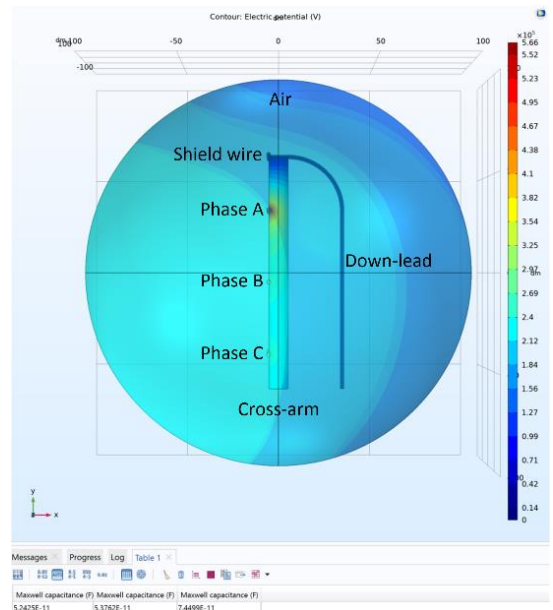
Contour: Electric potential (V)

-100 -100 -50 0 50 100

-100

Air

Shield wire

Phase A

Down-lead

Phase B

Phase C

Cross-arm

$\times10^5$
5.66
5.52
5.23
4.95
4.67
4.38
4.1
3.82
3.54
3.25
2.97
2.69
2.4
2.12
1.84
1.56
1.27
0.99
0.71
0.42
0.14
0

y
x

Messages Progress Log Table 1

| Maxwell capacitance (F) | Maxwell capacitance (F) | Maxwell capacitance (F) |
|---|---|---|
| 5.2425E-11 | 5.3762E-11 | 7.4499E-11 |